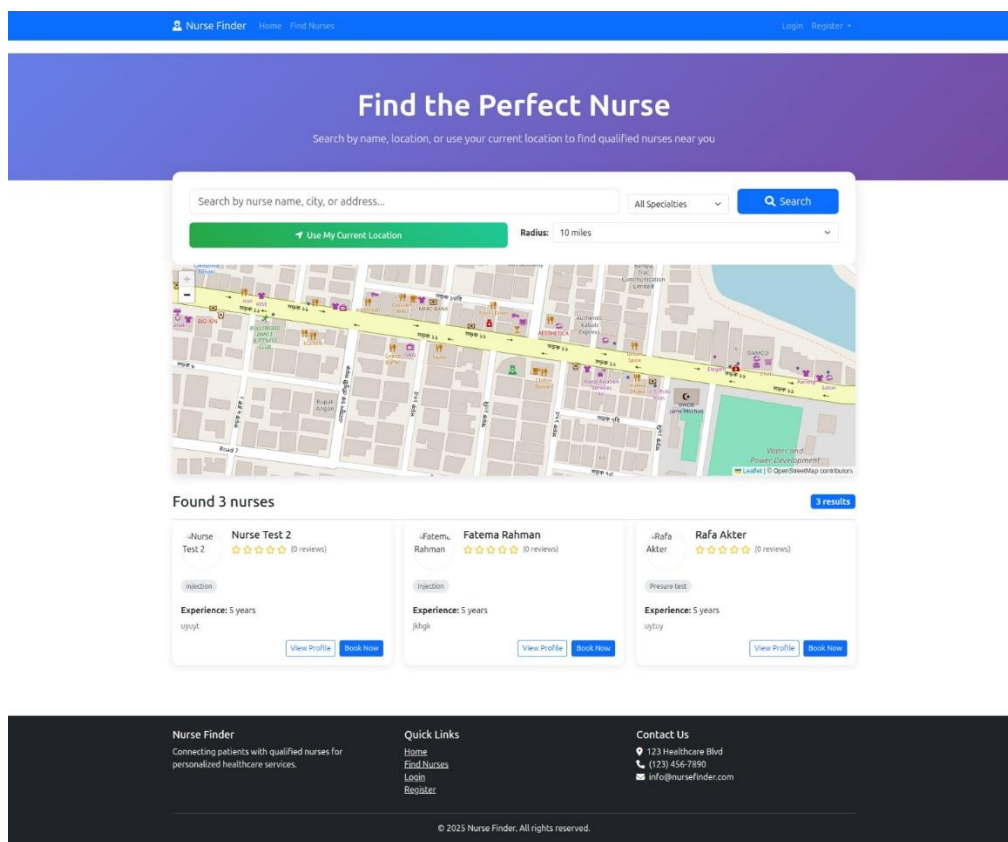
Nurse Finder Home Find Nurses Login Register

Find the Perfect Nurse

Search by name, location, or use your current location to find qualified nurses near you

Search by nurse name, city, or address...

All Specialties

Search

Use My Current Location

Radius: 10 miles

+
−

Leaflet | © OpenStreetMap contributors

Found 3 nurses

3 results

Nurse Test 2
Nurse Test 2
(0 reviews)
Injection
Experience: 5 years
uyuyt
View Profile Book Now

Fatema Rahman
Fatema Rahman
(0 reviews)
Injection
Experience: 5 years
jkhgk
View Profile Book Now

Rafa Akter
Rafa Akter
(0 reviews)
Presure test
Experience: 5 years
uytuy
View Profile Book Now

Nurse Finder
Connecting patients with qualified nurses for personalized healthcare services.

Quick Links
Home
Find Nurses
Login
Register

Contact Us
123 Healthcare Blvd
(123) 456-7890
info@nursefinder.com

© 2025 Nurse Finder. All rights reserved.